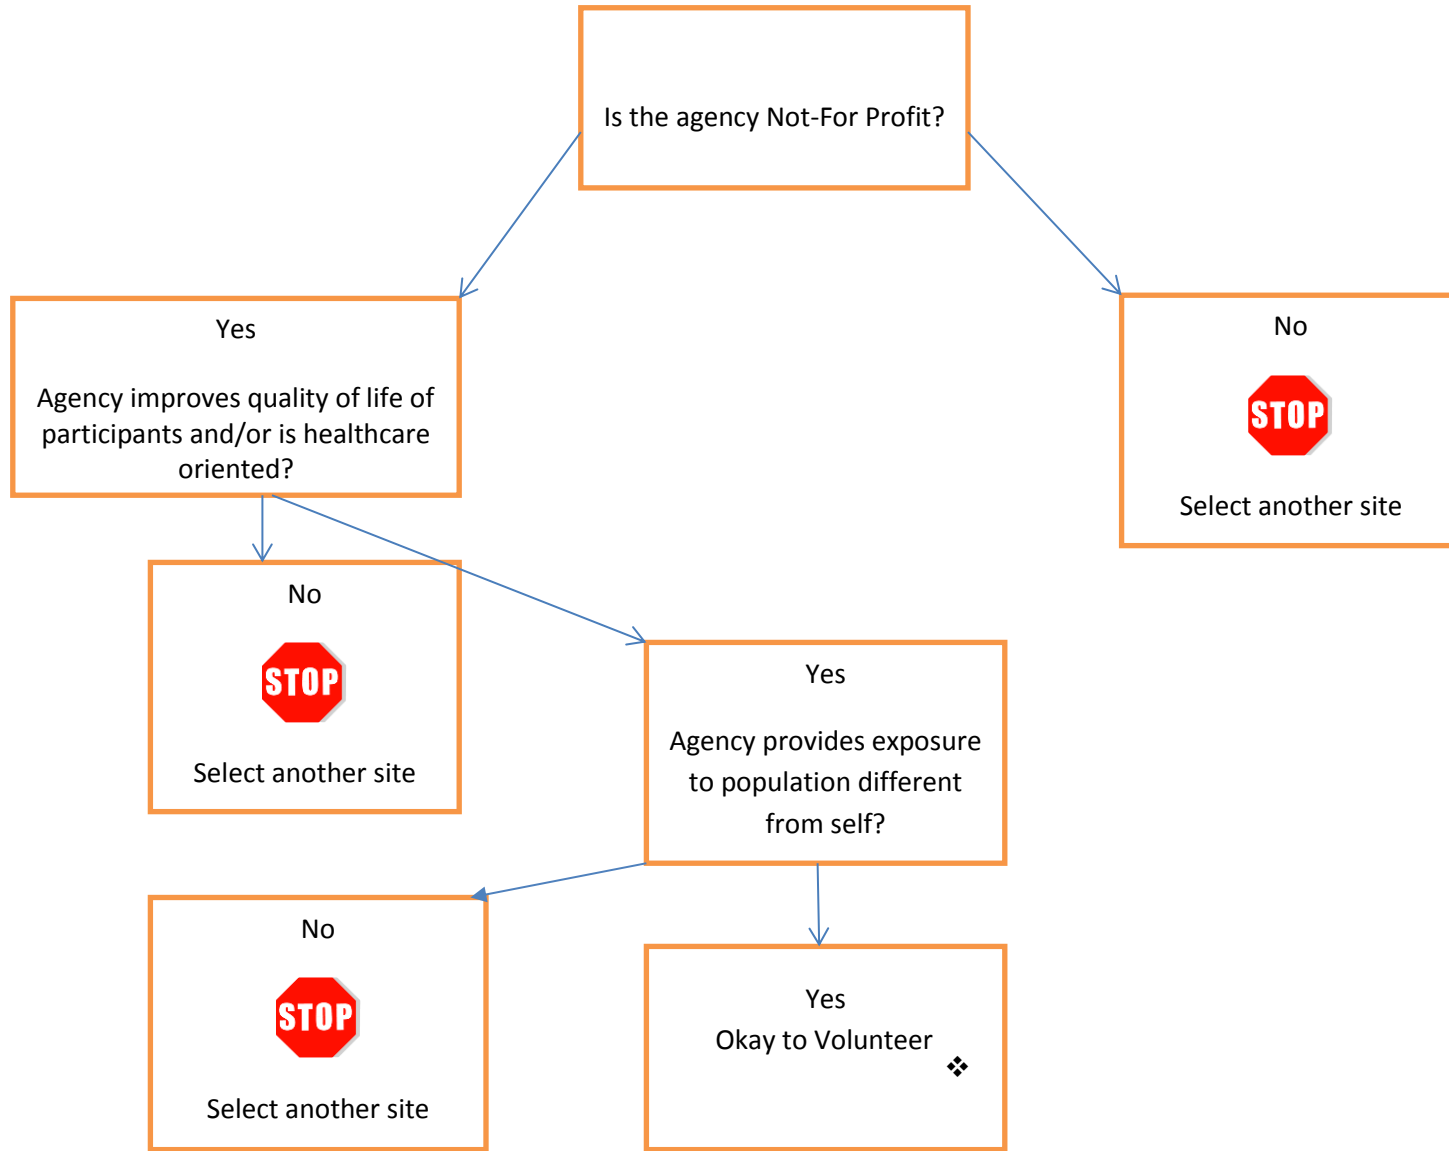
Is the agency Not-For Profit?

Yes

Agency improves quality of life of participants and/or is healthcare oriented?

No

STOP

Select another site

No

STOP

Select another site

Yes

Agency provides exposure to population different from self?

No

STOP

Select another site

Yes
Okay to Volunteer